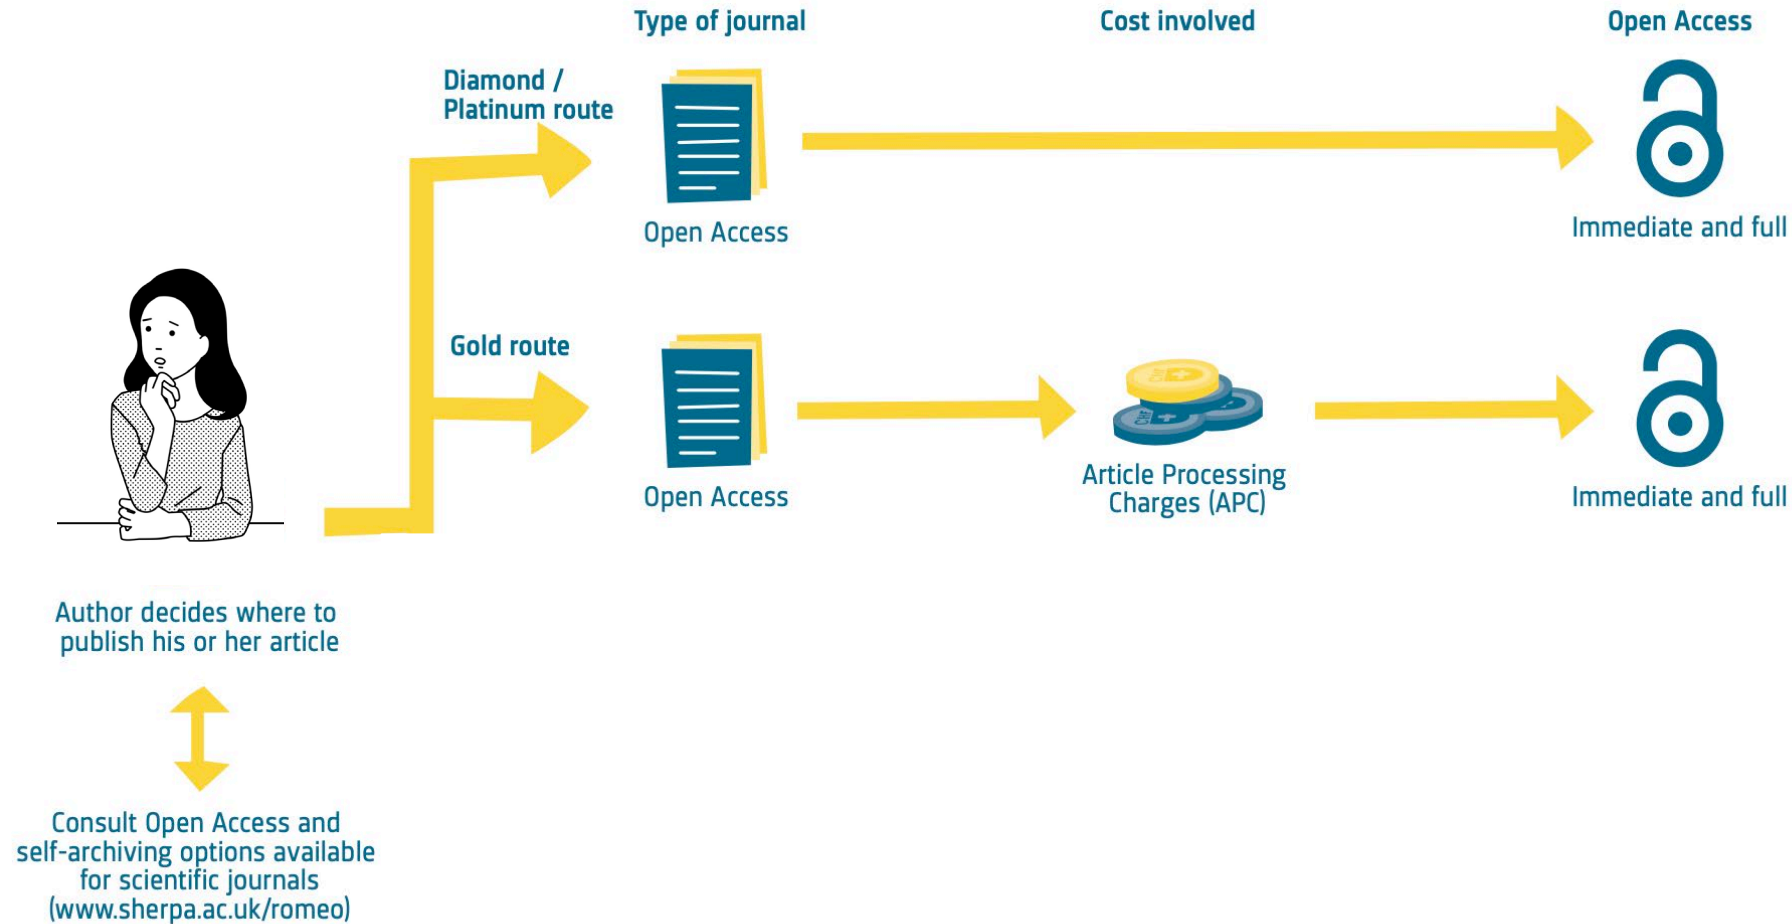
Type of journal

Cost involved

Open Access

Diamond / Platinum route

Open Access

Immediate and full

Gold route

Open Access

Article Processing Charges (APC)

Immediate and full

Author decides where to publish his or her article

Consult Open Access and self-archiving options available for scientific journals (www.sherpa.ac.uk/romeo)